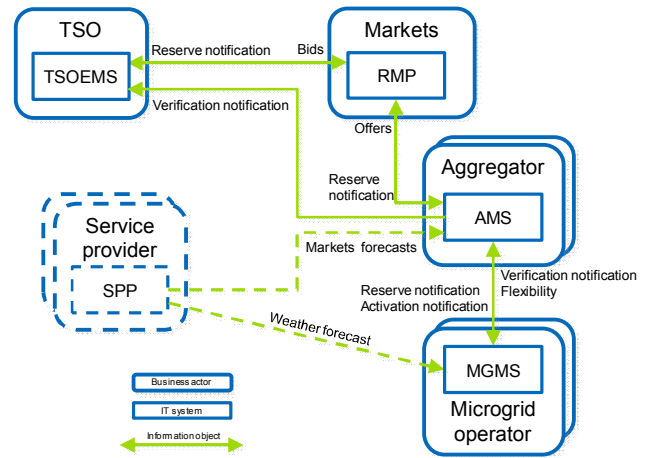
TSO

TSOEMS

Reserve notification

Bids

Markets

RMP

Verification notification

Offers

Aggregator

Reserve notification

AMS

Service provider

Markets forecasts

SPP

Verification notification
Flexibility

Reserve notification
Activation notification

Weather forecast

MGMS

Microgrid operator

Business actor

IT system

Information object